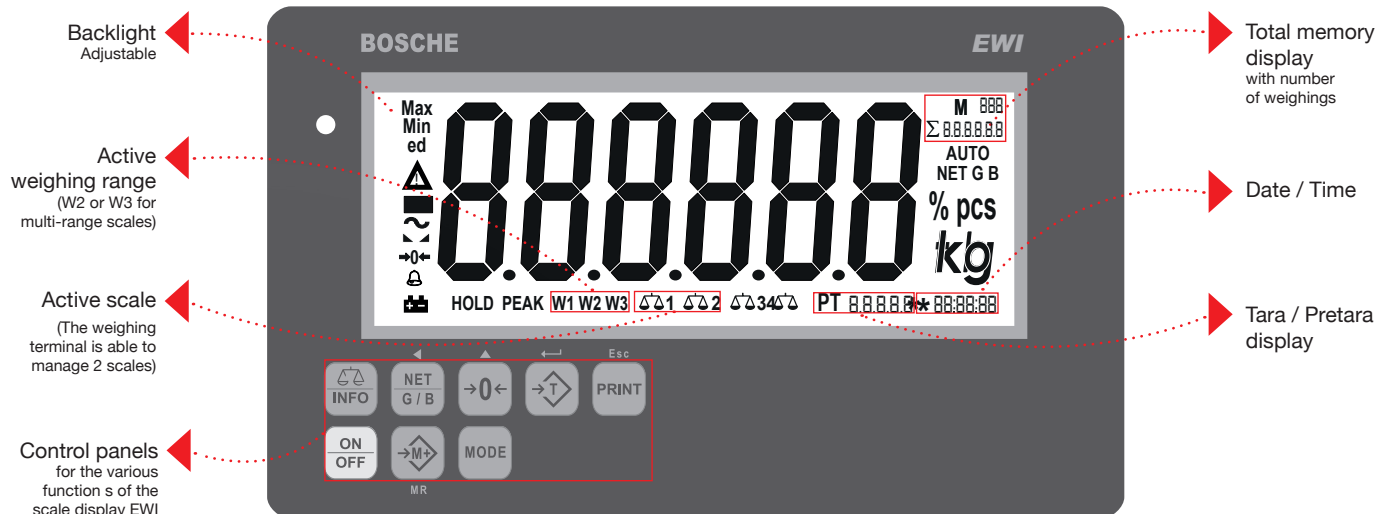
Backlight
Adjustable

Active weighing range
(W2 or W3 for multi-range scales)

Active scale
(The weighing terminal is able to manage 2 scales)

Control panels
for the various function s of the scale display EWI

BOSCHE

EWI

Max
Min
ed

888888

M 888
Σ 8.8.8.8.8.8

AUTO
NET G B

% pcs

kg

HOLD PEAK W1 W2 W3 1 2 34 PT 8.8.8.8.8 ✱ 88:88:88

◀ ▲ Esc

INFO

NET
G / B

→0←

→T

PRINT

ON
OFF

→M+

MODE

MR

Total memory display
with number of weighings

Date / Time

Tara / Pretara display